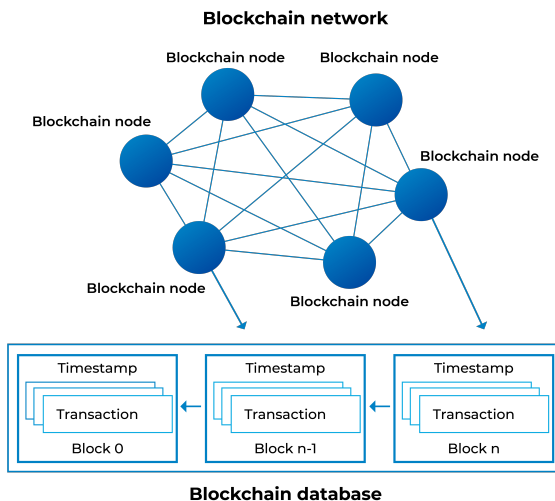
Blockchain network

Blockchain node

Blockchain node

Blockchain node

Blockchain node

Blockchain node

Blockchain node

Timestamp

Transaction

Block 0

Timestamp

Transaction

Block n-1

Timestamp

Transaction

Block n

Blockchain database